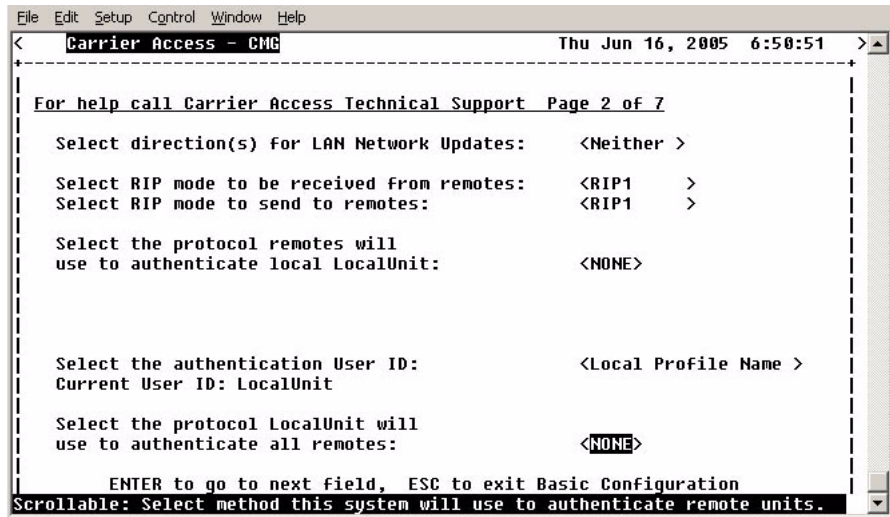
File Edit Setup Control Window Help

Carrier Access - CMG Thu Jun 16, 2005 6:50:51

For help call Carrier Access Technical Support Page 2 of 7

Select direction(s) for LAN Network Updates: <Neither >

Select RIP mode to be received from remotes: <RIP1 >
Select RIP mode to send to remotes: <RIP1 >

Select the protocol remotes will use to authenticate local LocalUnit: <NONE>

Select the authentication User ID: <Local Profile Name >
Current User ID: LocalUnit

Select the protocol LocalUnit will use to authenticate all remotes: <NONE>

ENTER to go to next field, ESC to exit Basic Configuration
Scrollable: Select method this system will use to authenticate remote units.